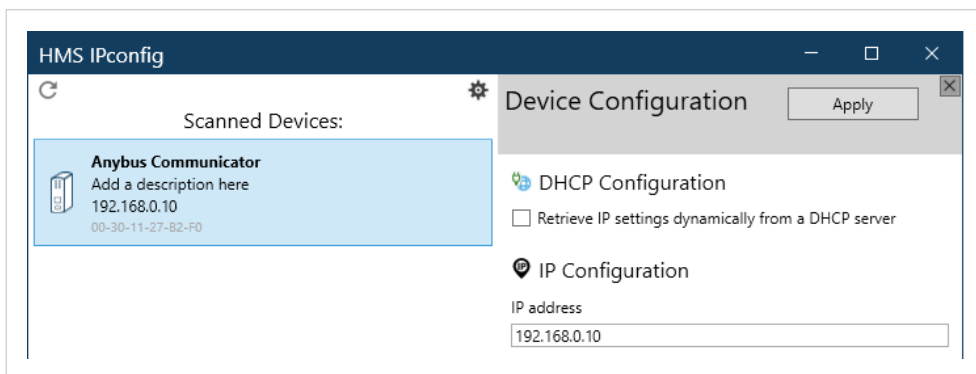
HMS IPconfig

Scanned Devices:

Anybus Communicator
Add a description here
192.168.0.10
00-30-11-27-B2-F0

Device Configuration

Apply

DHCP Configuration

Retrieve IP settings dynamically from a DHCP server

IP Configuration

IP address

192.168.0.10